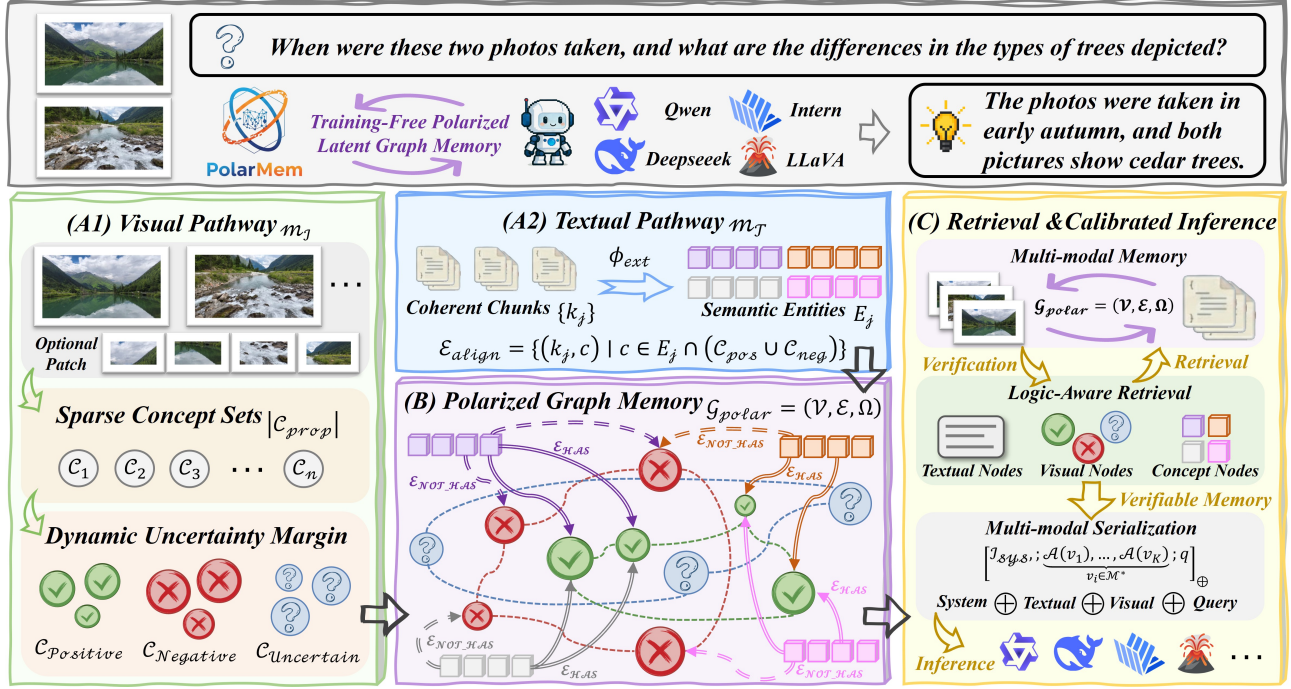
When were these two photos taken, and what are the differences in the types of trees depicted?

PolarMem

Training-Free Polarized Latent Graph Memory

Qwen

Intern

Deepseeek

LLaVA

The photos were taken in early autumn, and both pictures show cedar trees.

(A1) Visual Pathway $\mathcal{M}_{\mathcal{I}}$

...

Optional Patch

Sparse Concept Sets $|\mathcal{C}_{prop}|$

$\mathcal{C}_1$ $\mathcal{C}_2$ $\mathcal{C}_3$ ... $\mathcal{C}_n$

Dynamic Uncertainty Margin

$\mathcal{C}_{Positive}$ $\mathcal{C}_{Negative}$ $\mathcal{C}_{Uncertain}$

(A2) Textual Pathway $\mathcal{M}_{\mathcal{T}}$

$\phi_{ext}$

Coherent Chunks $\{k_j\}$

Semantic Entities $E_j$

$\mathcal{E}_{align} = \{(k_j, c) \mid c \in E_j \cap (\mathcal{C}_{pos} \cup \mathcal{C}_{neg})\}$

(B) Polarized Graph Memory $\mathcal{G}_{polar} = (\mathcal{V}, \mathcal{E}, \Omega)$

$\mathcal{E}_{HAS}$

$\mathcal{E}_{NOT\_HAS}$

$\mathcal{E}_{NOT\_HAS}$

$\mathcal{E}_{HAS}$

$\mathcal{E}_{NOT\_HAS}$

$\mathcal{E}_{HAS}$

$\mathcal{E}_{NOT\_HAS}$

$\mathcal{E}_{HAS}$

$\mathcal{E}_{NOT\_HAS}$

(C) Retrieval &Calibrated Inference

Multi-modal Memory

$\mathcal{G}_{polar} = (\mathcal{V}, \mathcal{E}, \Omega)$

Verification

Retrieval

Logic-Aware Retrieval

Textual Nodes

Visual Nodes

Concept Nodes

Verifiable Memory

Multi-modal Serialization

$\left[\mathcal{I}_{sys}; \underbrace{\mathcal{A}(v_1), \ldots, \mathcal{A}(v_K)}_{v_i \in \mathcal{M}^*}; q\right]_{\oplus}$

System $\oplus$ Textual $\oplus$ Visual $\oplus$ Query

Inference

...